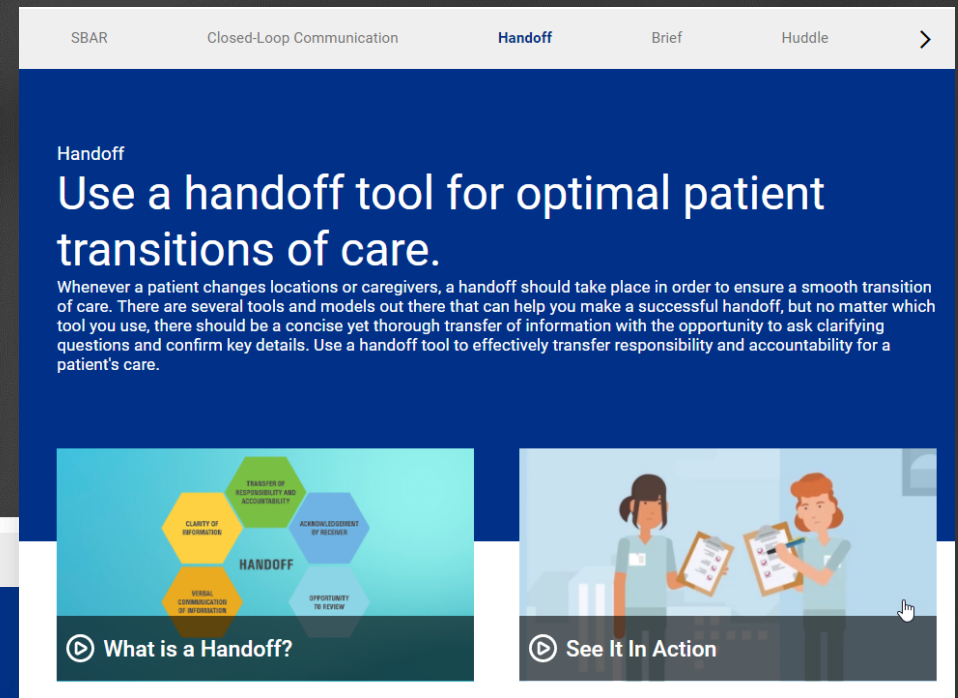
SBAR Closed-Loop Communication Handoff Brief Huddle

Handoff

Use a handoff tool for optimal patient transitions of care.

Whenever a patient changes locations or caregivers, a handoff should take place in order to ensure a smooth transition of care. There are several tools and models out there that can help you make a successful handoff, but no matter which tool you use, there should be a concise yet thorough transfer of information with the opportunity to ask clarifying questions and confirm key details. Use a handoff tool to effectively transfer responsibility and accountability for a patient's care.

TRANSFER OF RESPONSIBILITY AND ACCOUNTABILITY

CLARITY OF INFORMATION

ACKNOWLEDGEMENT BY RECEIVER

HANDOFF

VERBAL COMMUNICATION OF INFORMATION

OPPORTUNITY TO REVIEW

What is a Handoff?

See It In Action